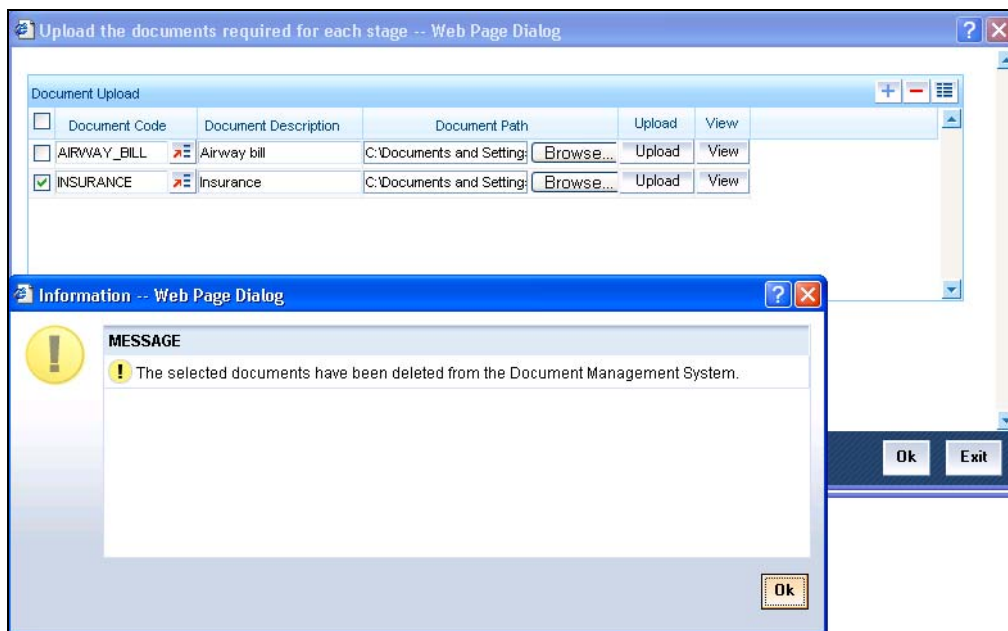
Upload the documents required for each stage -- Web Page Dialog

Document Upload

| | Document Code | | Document Description | Document Path | | Upload | View |
|---|---|---|---|---|---|---|---|
| | AIRWAY_BILL | | Airway bill | C:\Documents and Setting | Browse... | Upload | View |
| ✓ | INSURANCE | | Insurance | C:\Documents and Setting | Browse... | Upload | View |

Information -- Web Page Dialog

MESSAGE

The selected documents have been deleted from the Document Management System.

Ok

Ok Exit